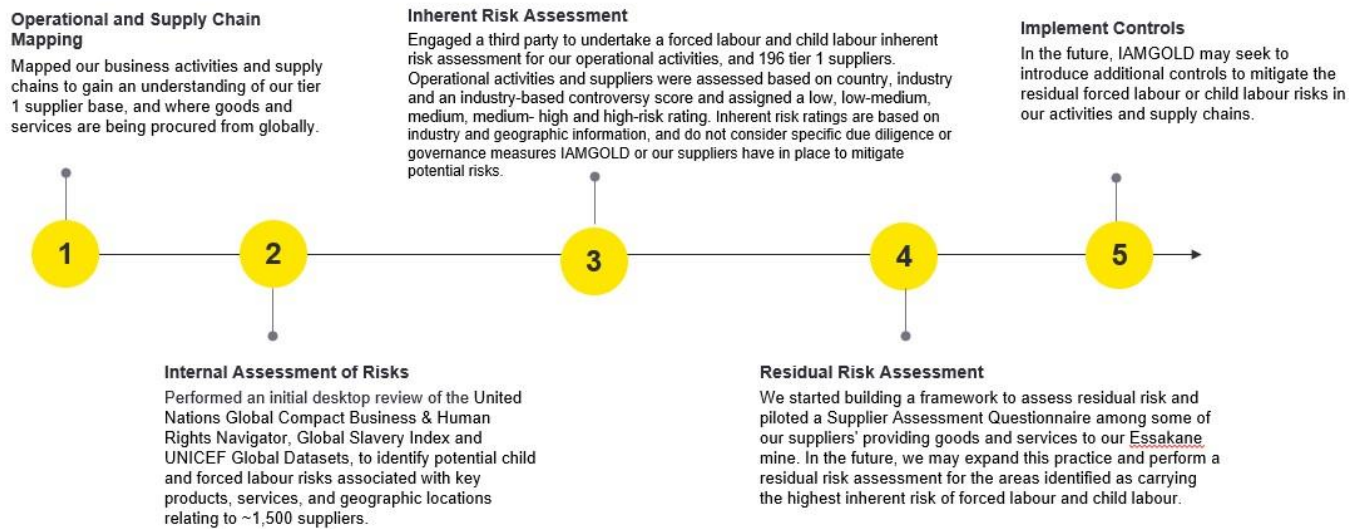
Operational and Supply Chain Mapping

Mapped our business activities and supply chains to gain an understanding of our tier 1 supplier base, and where goods and services are being procured from globally.

Inherent Risk Assessment

Engaged a third party to undertake a forced labour and child labour inherent risk assessment for our operational activities, and 196 tier 1 suppliers. Operational activities and suppliers were assessed based on country, industry and an industry-based controversy score and assigned a low, low-medium, medium, medium- high and high-risk rating. Inherent risk ratings are based on industry and geographic information, and do not consider specific due diligence or governance measures IAMGOLD or our suppliers have in place to mitigate potential risks.

Implement Controls

In the future, IAMGOLD may seek to introduce additional controls to mitigate the residual forced labour or child labour risks in our activities and supply chains.

1

2

3

4

5

Internal Assessment of Risks

Performed an initial desktop review of the United Nations Global Compact Business & Human Rights Navigator, Global Slavery Index and UNICEF Global Datasets, to identify potential child and forced labour risks associated with key products, services, and geographic locations relating to ~1,500 suppliers.

Residual Risk Assessment

We started building a framework to assess residual risk and piloted a Supplier Assessment Questionnaire among some of our suppliers' providing goods and services to our Essakane mine. In the future, we may expand this practice and perform a residual risk assessment for the areas identified as carrying the highest inherent risk of forced labour and child labour.